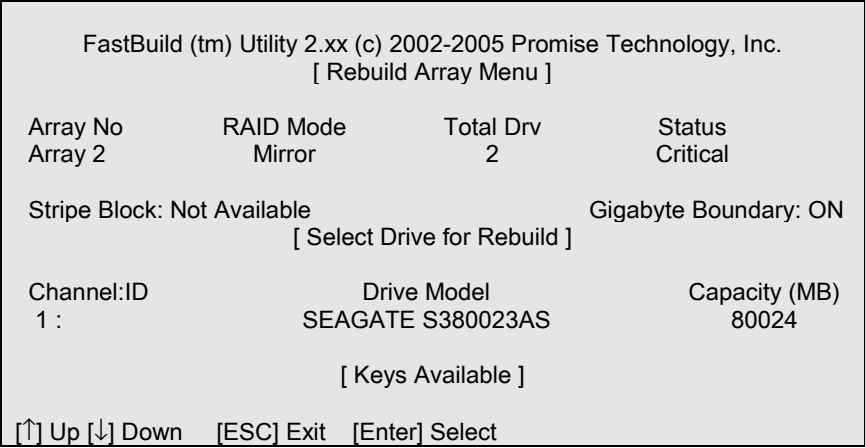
FastBuild (tm) Utility 2.xx (c) 2002-2005 Promise Technology, Inc.
[ Rebuild Array Menu ]

| Array No | RAID Mode | Total Drv | Status |
|---|---|---|---|
| Array 2 | Mirror | 2 | Critical |

Stripe Block: Not Available Gigabyte Boundary: ON

[ Select Drive for Rebuild ]

| Channel:ID | Drive Model | Capacity (MB) |
|---|---|---|
| 1 : | SEAGATE S380023AS | 80024 |

[ Keys Available ]

[↑] Up [↓] Down [ESC] Exit [Enter] Select